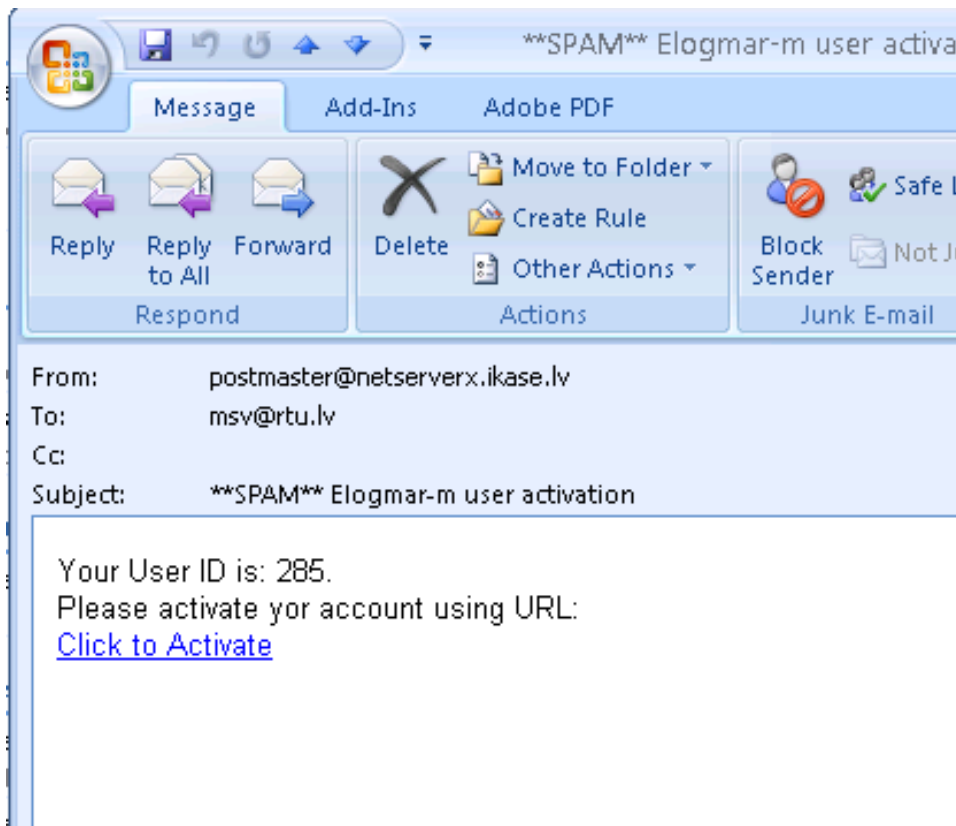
**SPAM** Elogmar-m user activa

Message
Add-Ins
Adobe PDF

Reply
Reply to All
Forward
Respond

Delete
Move to Folder
Create Rule
Other Actions
Actions

Block Sender
Safe L
Not Ju
Junk E-mail

From: postmaster@netserverx.ikase.lv
To: msv@rtu.lv
Cc:
Subject: **SPAM** Elogmar-m user activation

Your User ID is: 285.
Please activate yor account using URL:
Click to Activate